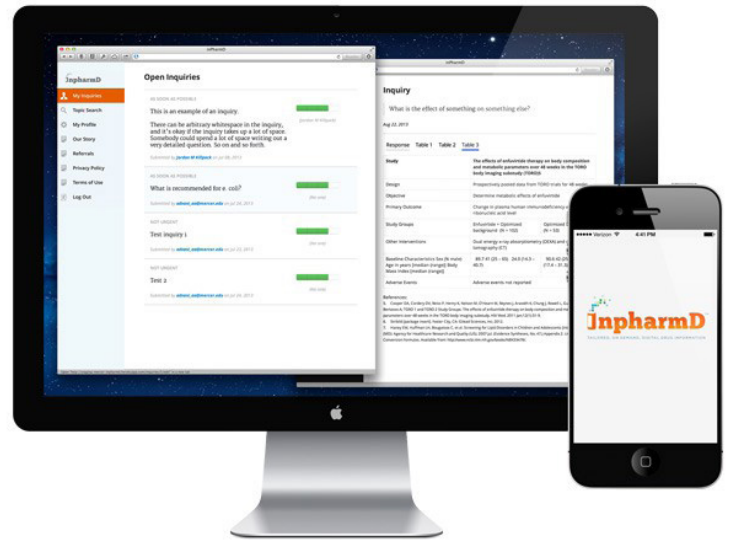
InpharmD

InpharmD

My Inquiries
Topic Search
My Profile
Our Story
Referrals
Privacy Policy
Terms of Use
Log Out

Open Inquiries

AS SOON AS POSSIBLE
This is an example of an inquiry.
There can be arbitrary whitespace in the inquiry, and it's okay if the inquiry takes up a lot of space. Somebody could spend a lot of space writing out a very detailed question. So on and so forth.
Submitted by Jordan M Kilpack on Jul 08, 2013
Jordan M Kilpack

AS SOON AS POSSIBLE
What is recommended for e. coli?
Submitted by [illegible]@mercer.edu on Jul 26, 2013

NOT URGENT
Test inquiry 1
Submitted by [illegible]@mercer.edu on Jul 24, 2013

NOT URGENT
Test 2
Submitted by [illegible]@mercer.edu on Jul 24, 2013

InpharmD

Inquiry

What is the effect of something on something else?

Aug 22, 2013

Response Table 1 Table 2 Table 3

| Study | The effects of enfuvirtide therapy on body composition and metabolic parameters over 48 weeks in the TORO body imaging substudy (TORO) |
|---|---|
| Design | Prospectively pooled data from TORO trials for 48 weeks |
| Objective | Determine metabolic effects of enfuvirtide |
| Primary Outcome | Change in plasma human immunodeficiency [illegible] |
| Study Groups | Enfuvirtide + Optimized background (N = 102) / Optimized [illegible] (N = 53) |
| Other Interventions | Dual energy x-ray absorptiometry (DEXA) and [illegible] tomography (CT) |
| Baseline Characteristics Sex (% male) Age in years (median [range]) Body Mass Index (median [range]) | 89.7 41 (25 – 65) 24.5 (14.3 – 40.7) / 90.6 43 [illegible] (17.6 – 31.3) |
| Adverse Events | Adverse events not reported |

References
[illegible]

Verizon
4:41 PM

InpharmD
TAILORED, EVIDENCED, DIGITAL DRUG INFORMATION